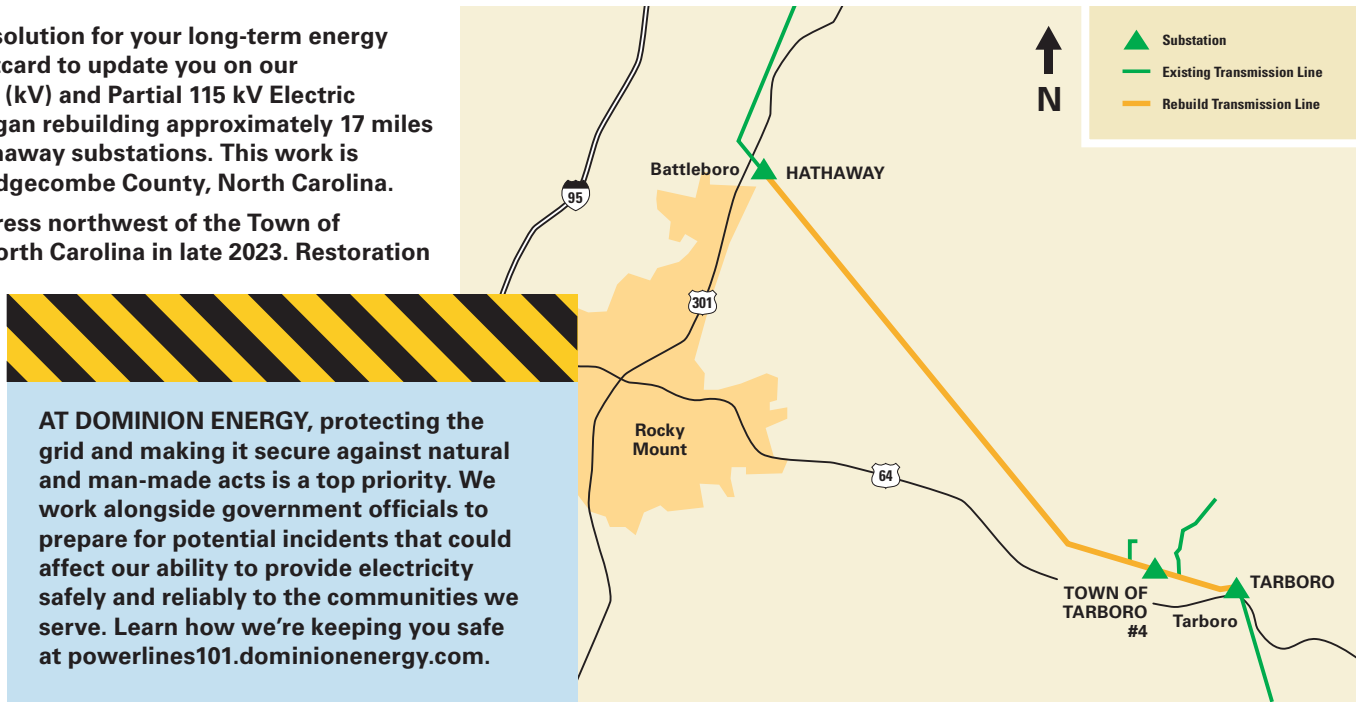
solution for your long-term energy tcard to update you on our (kV) and Partial 115 kV Electric gan rebuilding approximately 17 miles haway substations. This work is dgecombe County, North Carolina.

ress northwest of the Town of orth Carolina in late 2023. Restoration

AT DOMINION ENERGY, protecting the grid and making it secure against natural and man-made acts is a top priority. We work alongside government officials to prepare for potential incidents that could affect our ability to provide electricity safely and reliably to the communities we serve. Learn how we're keeping you safe at powerlines101.dominionenergy.com.

N

Substation
Existing Transmission Line
Rebuild Transmission Line

Battleboro
HATHAWAY
95
301
Rocky Mount
64
TOWN OF TARBORO #4
Tarboro
TARBORO